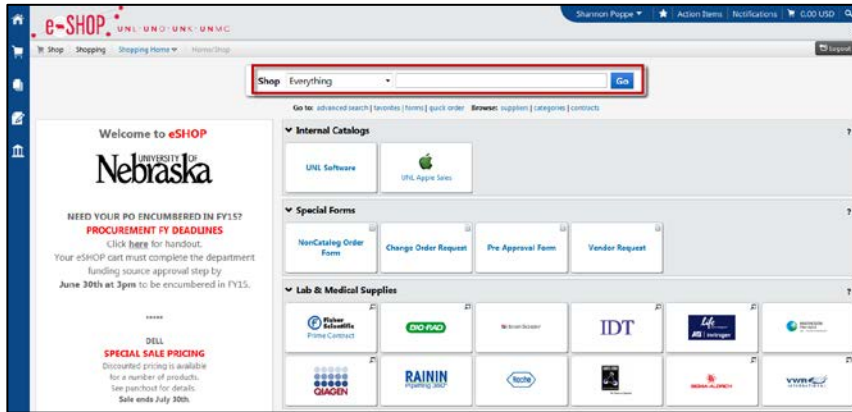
e-SHOP. UNL·UNO·UNK·UNMC

Shannon Poppe ▾ | Action Items | Notifications | 0.00 USD

Shop | Shopping | Shopping Home ▾ | Home/Shop

Logout

Shop Everything ▾ Go

Go to: advanced search | favorites | forms | quick order Browse: suppliers | categories | contracts

Welcome to eSHOP

UNIVERSITY OF Nebraska

NEED YOUR PO ENCUMBERED IN FY15?
PROCUREMENT FY DEADLINES
Click here for handout.
Your eSHOP cart must complete the department funding source approval step by June 30th at 3pm to be encumbered in FY15.

*****

DELL
SPECIAL SALE PRICING
Discounted pricing is available for a number of products. See punchout for details.
Sale ends July 30th.

▾ Internal Catalogs

UNL Software

UNL Apple Sales

▾ Special Forms

NonCatalog Order Form

Change Order Request

Pre Approval Form

Vendor Request

▾ Lab & Medical Supplies

Fisher Scientific Prime Contract

BIO-RAD

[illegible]

IDT

Life Technologies invitrogen

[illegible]

QIAGEN

RAININ Pipetting 360°

Roche

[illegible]

SIGMA-ALDRICH

VWR